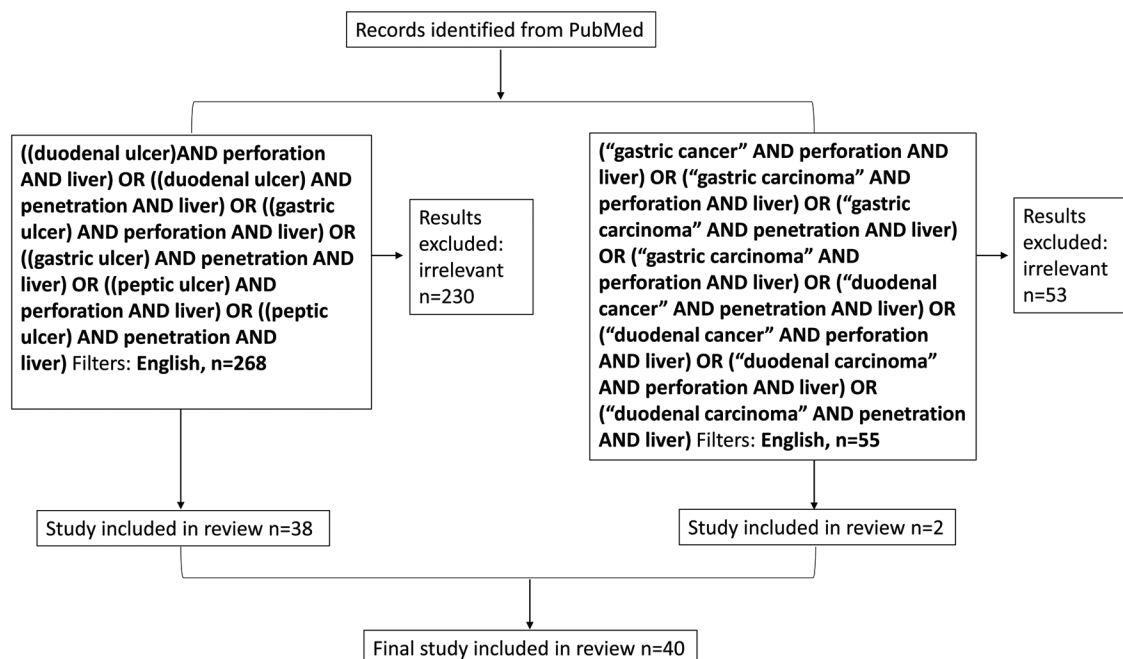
Records identified from PubMed

((duodenal ulcer)AND perforation AND liver) OR ((duodenal ulcer) AND penetration AND liver) OR ((gastric ulcer) AND perforation AND liver) OR ((gastric ulcer) AND penetration AND liver) OR ((peptic ulcer) AND perforation AND liver) OR ((peptic ulcer) AND penetration AND liver) Filters: English, n=268

Results excluded: irrelevant n=230

("gastric cancer" AND perforation AND liver) OR ("gastric carcinoma" AND perforation AND liver) OR ("gastric carcinoma" AND penetration AND liver) OR ("gastric carcinoma" AND perforation AND liver) OR ("duodenal cancer" AND penetration AND liver) OR ("duodenal cancer" AND perforation AND liver) OR ("duodenal carcinoma" AND perforation AND liver) OR ("duodenal carcinoma" AND penetration AND liver) Filters: English, n=55

Results excluded: irrelevant n=53

Study included in review n=38

Study included in review n=2

Final study included in review n=40